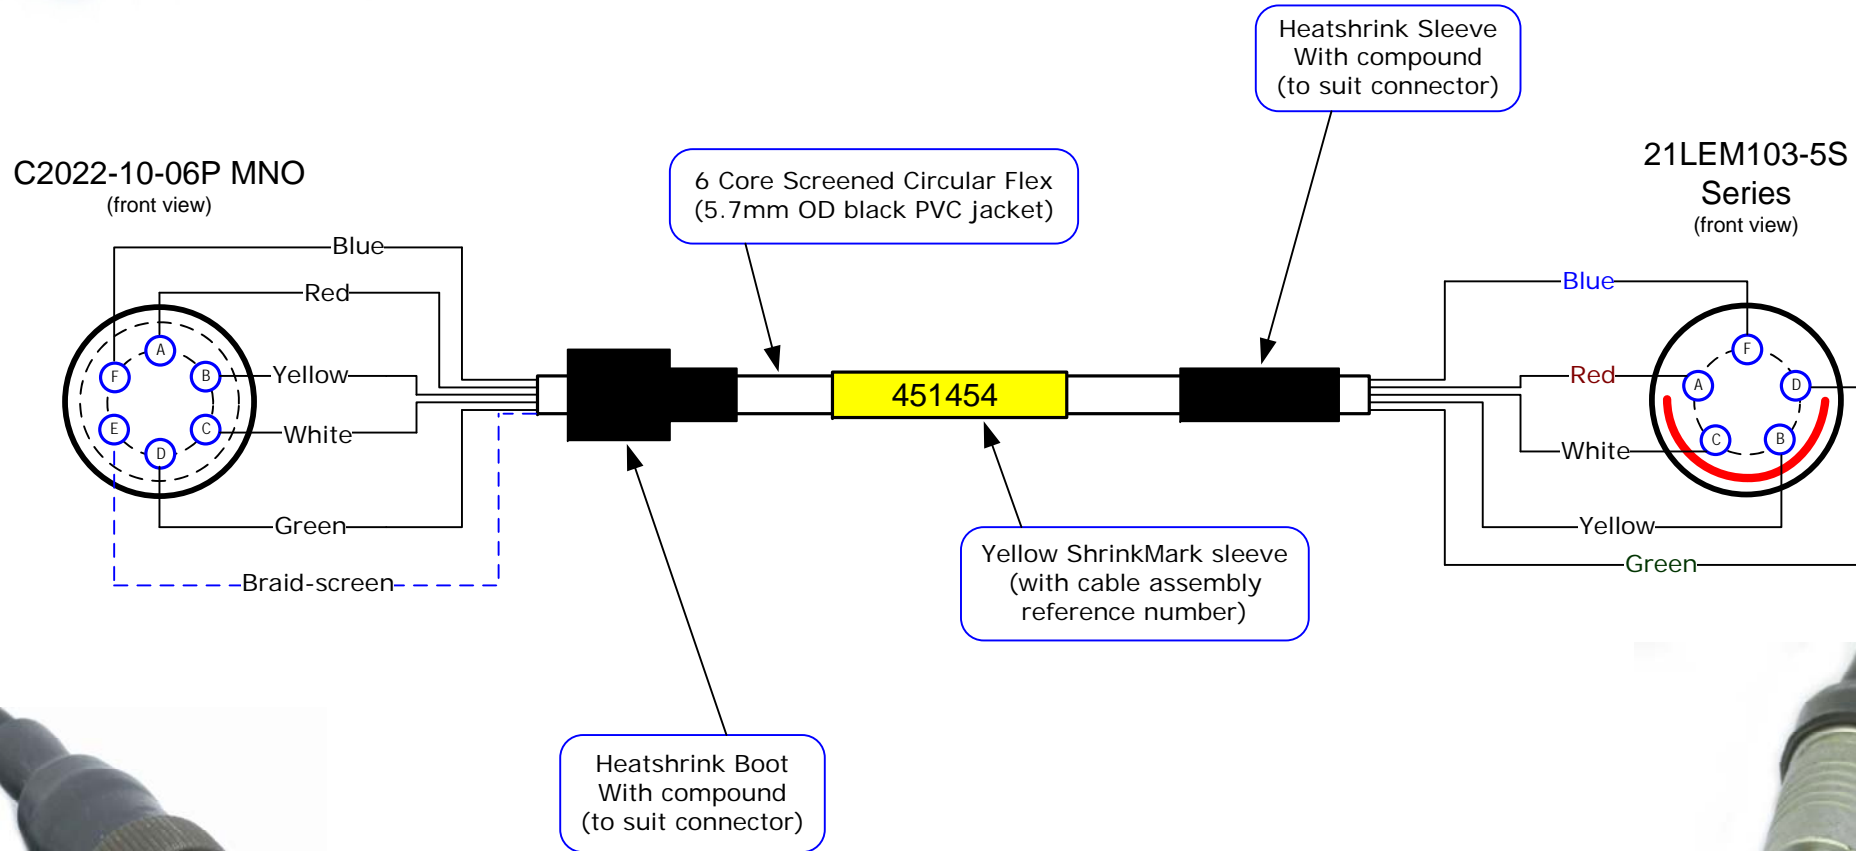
Heatshrink Sleeve
With compound
(to suit connector)

C2022-10-06P MNO
(front view)

6 Core Screened Circular Flex
(5.7mm OD black PVC jacket)

21LEM103-5S
Series
(front view)

Blue
Red
A
F
B
Yellow
E
C
White
D
Green
Braid-screen

451454

Blue
F
Red
A
D
C
B
White
Yellow
Green

Yellow ShrinkMark sleeve
(with cable assembly
reference number)

Heatshrink Boot
With compound
(to suit connector)